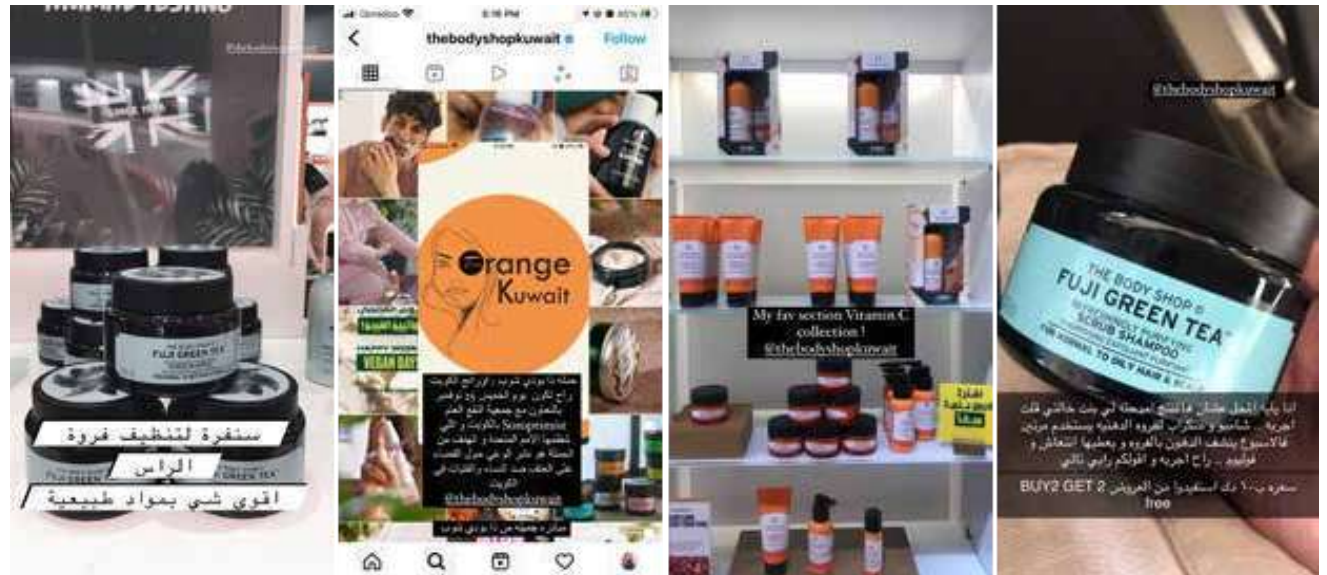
THE BODY SHOP
FUJI GREEN TEA

سنفرة لتنظيف فروة
الراس
اقوى شي بمواد طبيعية

Ooredoo
8:16 PM
thebodyshopkuwait
Follow

Orange Kuwait

HAPPY WORLD VEGAN DAY

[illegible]
@thebodyshopkuwait

My fav section Vitamin C collection !
@thebodyshopkuwait

@thebodyshopkuwait

THE BODY SHOP
FUJI GREEN TEA
SCRUB SHAMPOO
FOR NORMAL TO OILY HAIR & SCALP

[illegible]
BUY2 GET 2 free